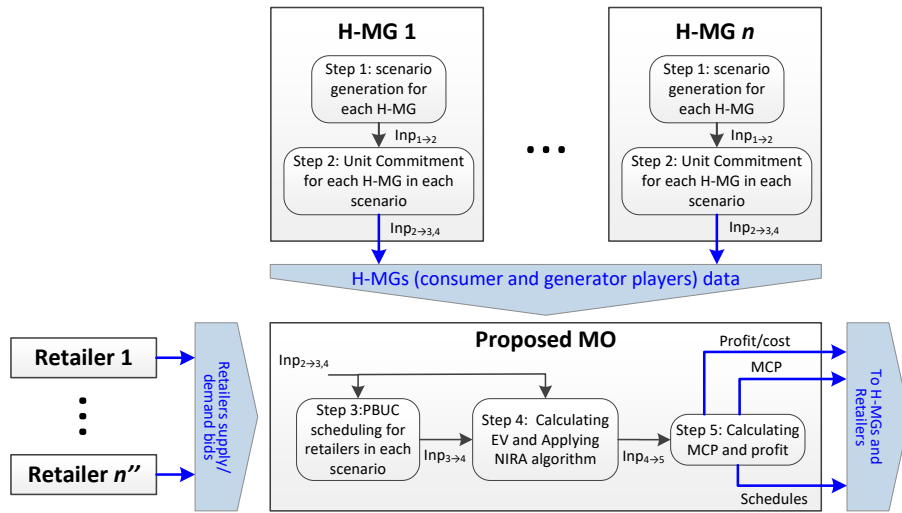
H-MG 1

Step 1: scenario generation for each H-MG

$Inp_{1\rightarrow2}$

Step 2: Unit Commitment for each H-MG in each scenario

$Inp_{2\rightarrow3,4}$

...

H-MG *n*

Step 1: scenario generation for each H-MG

$Inp_{1\rightarrow2}$

Step 2: Unit Commitment for each H-MG in each scenario

$Inp_{2\rightarrow3,4}$

H-MGs (consumer and generator players) data

Retailer 1

Retailer *n''*

Retailers supply/ demand bids

Proposed MO

$Inp_{2\rightarrow3,4}$

Step 3:PBUC scheduling for retailers in each scenario

$Inp_{3\rightarrow4}$

Step 4: Calculating EV and Applying NIRA algorithm

$Inp_{4\rightarrow5}$

Step 5: Calculating MCP and profit

Profit/cost

MCP

Schedules

To H-MGs and Retailers